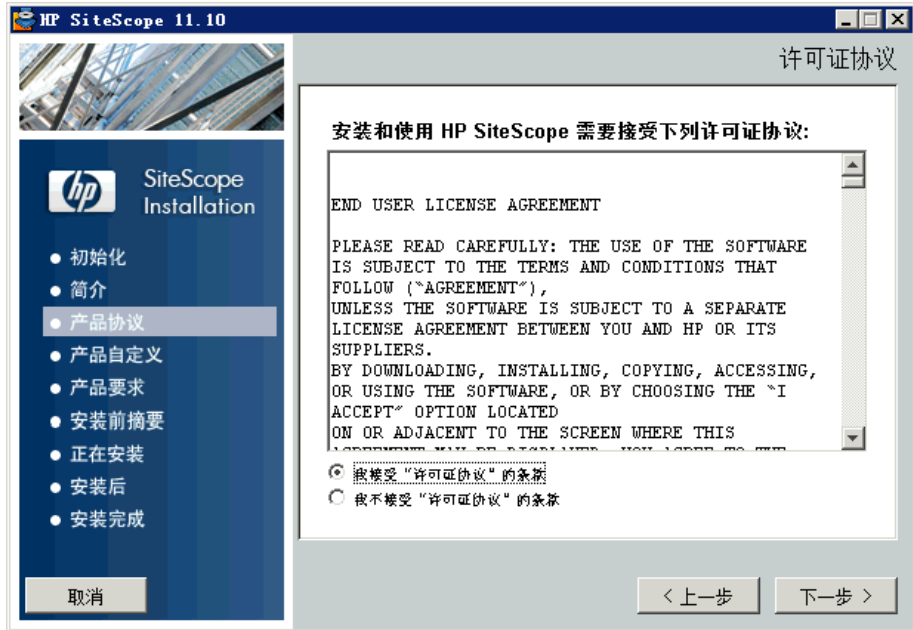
HP SiteScope 11.10

许可证协议

hp SiteScope Installation

● 初始化
● 简介
● 产品协议
● 产品自定义
● 产品要求
● 安装前摘要
● 正在安装
● 安装后
● 安装完成

取消

安装和使用 HP SiteScope 需要接受下列许可证协议:

END USER LICENSE AGREEMENT

PLEASE READ CAREFULLY: THE USE OF THE SOFTWARE IS SUBJECT TO THE TERMS AND CONDITIONS THAT FOLLOW ("AGREEMENT"), UNLESS THE SOFTWARE IS SUBJECT TO A SEPARATE LICENSE AGREEMENT BETWEEN YOU AND HP OR ITS SUPPLIERS.
BY DOWNLOADING, INSTALLING, COPYING, ACCESSING, OR USING THE SOFTWARE, OR BY CHOOSING THE "I ACCEPT" OPTION LOCATED ON OR ADJACENT TO THE SCREEN WHERE THIS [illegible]

我接受"许可证协议"的条款
我不接受"许可证协议"的条款

< 上一步
下一步 >